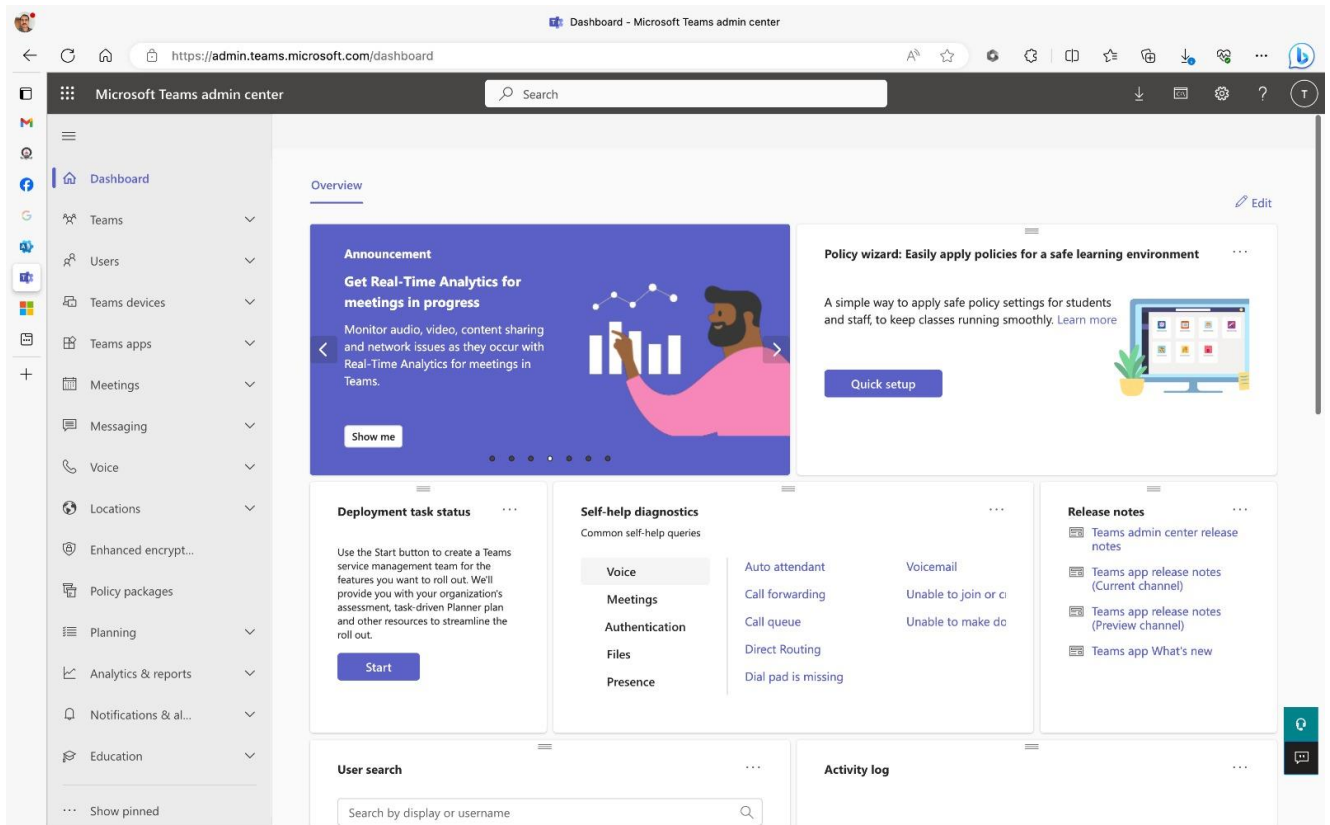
Dashboard - Microsoft Teams admin center

https://admin.teams.microsoft.com/dashboard

Microsoft Teams admin center

Search

Dashboard
Teams
Users
Teams devices
Teams apps
Meetings
Messaging
Voice
Locations
Enhanced encrypt...
Policy packages
Planning
Analytics & reports
Notifications & al...
Education
Show pinned

Overview

Edit

Announcement

Get Real-Time Analytics for meetings in progress

Monitor audio, video, content sharing and network issues as they occur with Real-Time Analytics for meetings in Teams.

Show me

Policy wizard: Easily apply policies for a safe learning environment

A simple way to apply safe policy settings for students and staff, to keep classes running smoothly. Learn more

Quick setup

Deployment task status

Use the Start button to create a Teams service management team for the features you want to roll out. We'll provide you with your organization's assessment, task-driven Planner plan and other resources to streamline the roll out.

Start

Self-help diagnostics

Common self-help queries

Voice
Meetings
Authentication
Files
Presence

Auto attendant
Call forwarding
Call queue
Direct Routing
Dial pad is missing

Voicemail
Unable to join or c
Unable to make do

Release notes

Teams admin center release notes
Teams app release notes (Current channel)
Teams app release notes (Preview channel)
Teams app What's new

User search

Search by display or username

Activity log